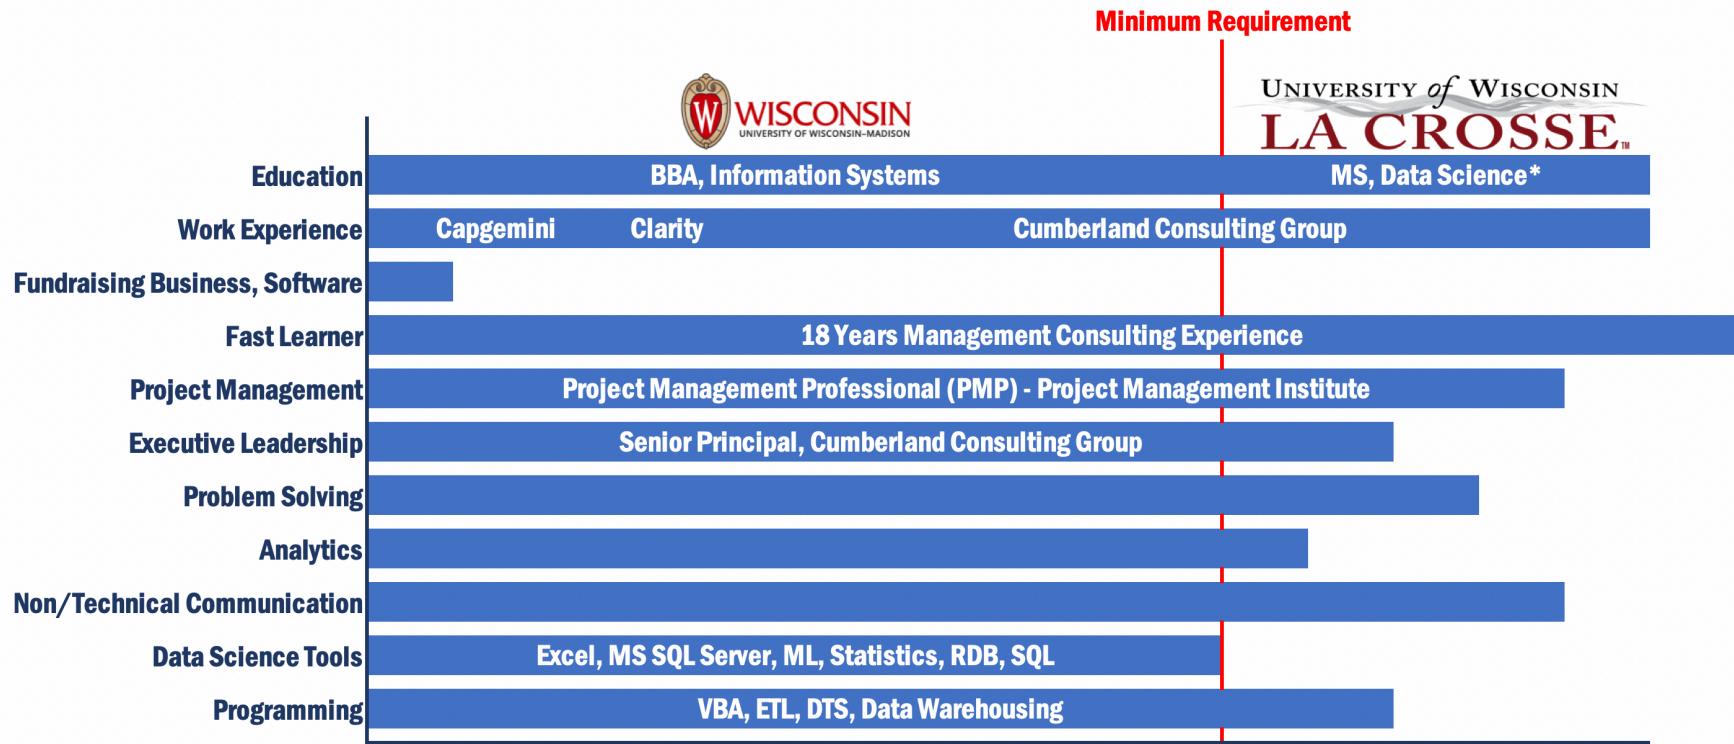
Minimum Requirement

WISCONSIN
UNIVERSITY OF WISCONSIN–MADISON

UNIVERSITY of WISCONSIN
LA CROSSE

Education
Work Experience
Fundraising Business, Software
Fast Learner
Project Management
Executive Leadership
Problem Solving
Analytics
Non/Technical Communication
Data Science Tools
Programming

BBA, Information Systems
MS, Data Science*
Capgemini
Clarity
Cumberland Consulting Group
18 Years Management Consulting Experience
Project Management Professional (PMP) - Project Management Institute
Senior Principal, Cumberland Consulting Group
Excel, MS SQL Server, ML, Statistics, RDB, SQL
VBA, ETL, DTS, Data Warehousing